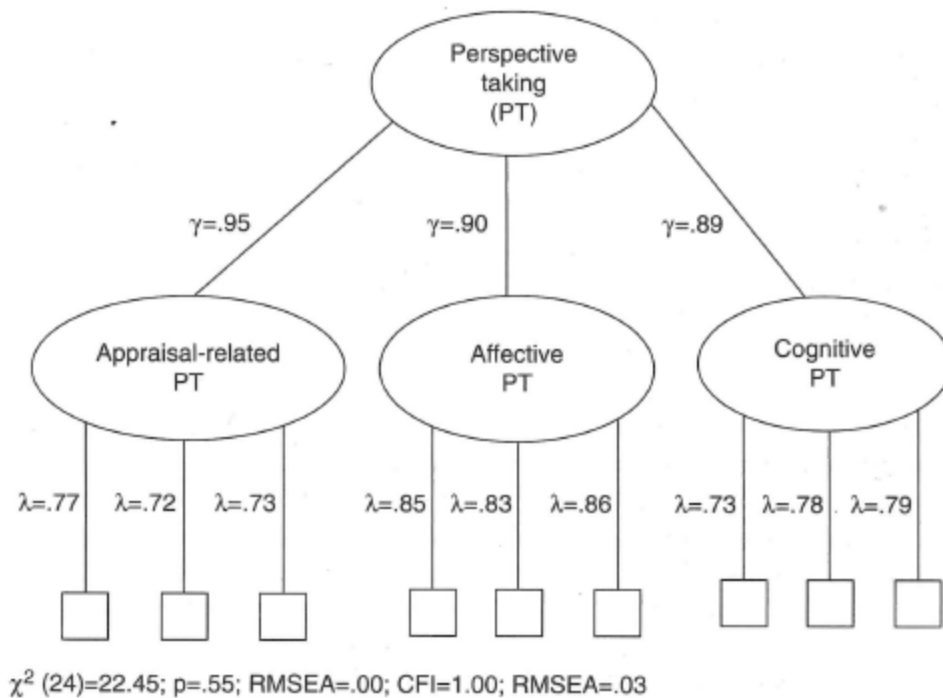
Perspective taking (PT)

$\gamma$=.95

$\gamma$=.90

$\gamma$=.89

Appraisal-related PT

Affective PT

Cognitive PT

$\lambda$=.77 $\lambda$=.72 $\lambda$=.73

$\lambda$=.85 $\lambda$=.83 $\lambda$=.86

$\lambda$=.73 $\lambda$=.78 $\lambda$=.79

$\chi^2$ (24)=22.45; p=.55; RMSEA=.00; CFI=1.00; RMSEA=.03